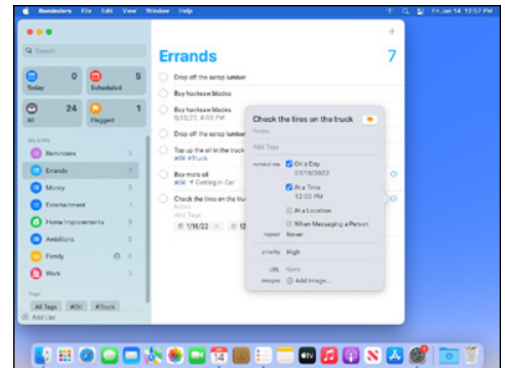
Reminders File Edit View Window Help Fri Jan 14 12:57 PM

Search

Today 0
Scheduled 5
All 24
Flagged 1

My Lists
Reminders 3
Errands 7
Money 3
Entertainment 2
Home Improvements 4
Ambitions 0
Family 2
Work 2

Tags
All Tags #Oil #Truck

Add List

Errands 7

Drop off the scrap lumber
Buy hacksaw blades
Buy hacksaw blades
5/13/22, 4:00 PM
Drop off the scrap lumber
Top up the oil in the truck
#Oil #Truck
Buy more oil
#Oil Coming in Car
Check the tires on the truck
Notes
Add Tags
1/16/22

Check the tires on the truck
Notes
Add Tags
remind me On a Day
01/16/2022
At a Time
12:00 PM
At a Location
When Messaging a Person
repeat Never
priority High
URL None
images Add Image...

14